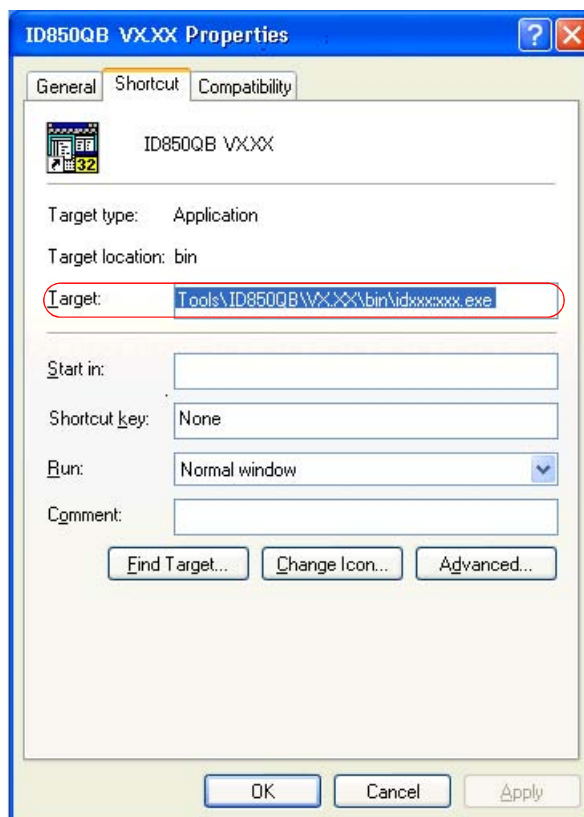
ID850QB VX.XX Properties

?

General | Shortcut | Compatibility

32

ID850QB VX.XX

Target type: Application

Target location: bin

Target: Tools\ID850QB\VX.XX\bin\idxxxxxx.exe

Start in:

Shortcut key: None

Run: Normal window

Comment:

Find Target... | Change Icon... | Advanced...

OK | Cancel | Apply